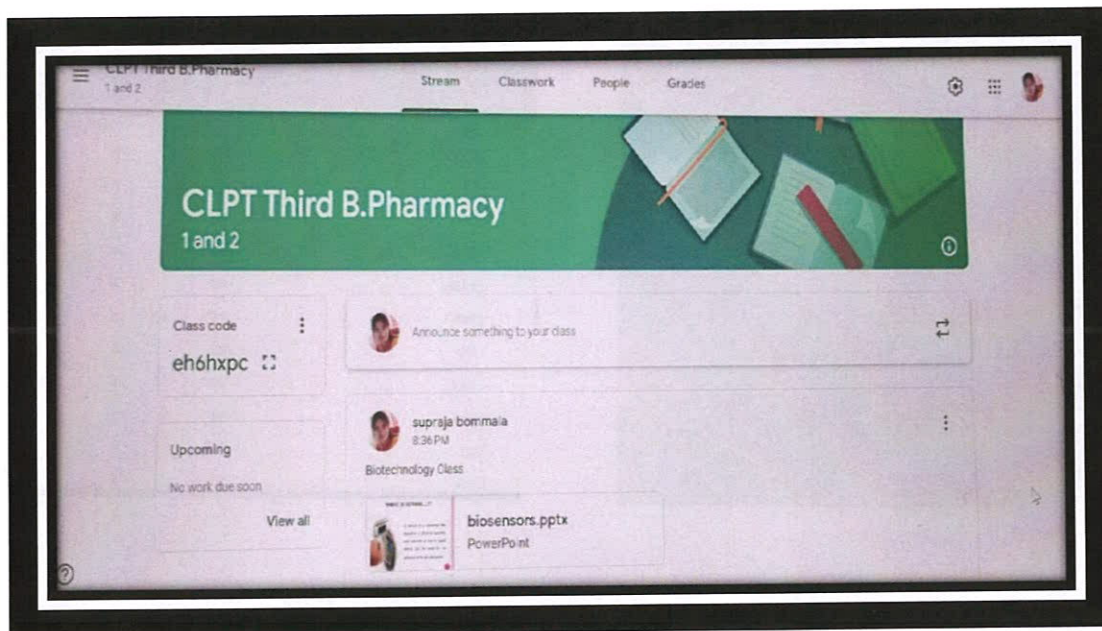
CLPT Third B.Pharmacy
1 and 2

Stream
Classwork
People
Grades

CLPT Third B.Pharmacy
1 and 2

Class code
eh6hxpc

Announce something to your class

supraja bommala
8:36 PM
Biotechnology Class

Upcoming
No work due soon
View all

biosensors.pptx
PowerPoint

?